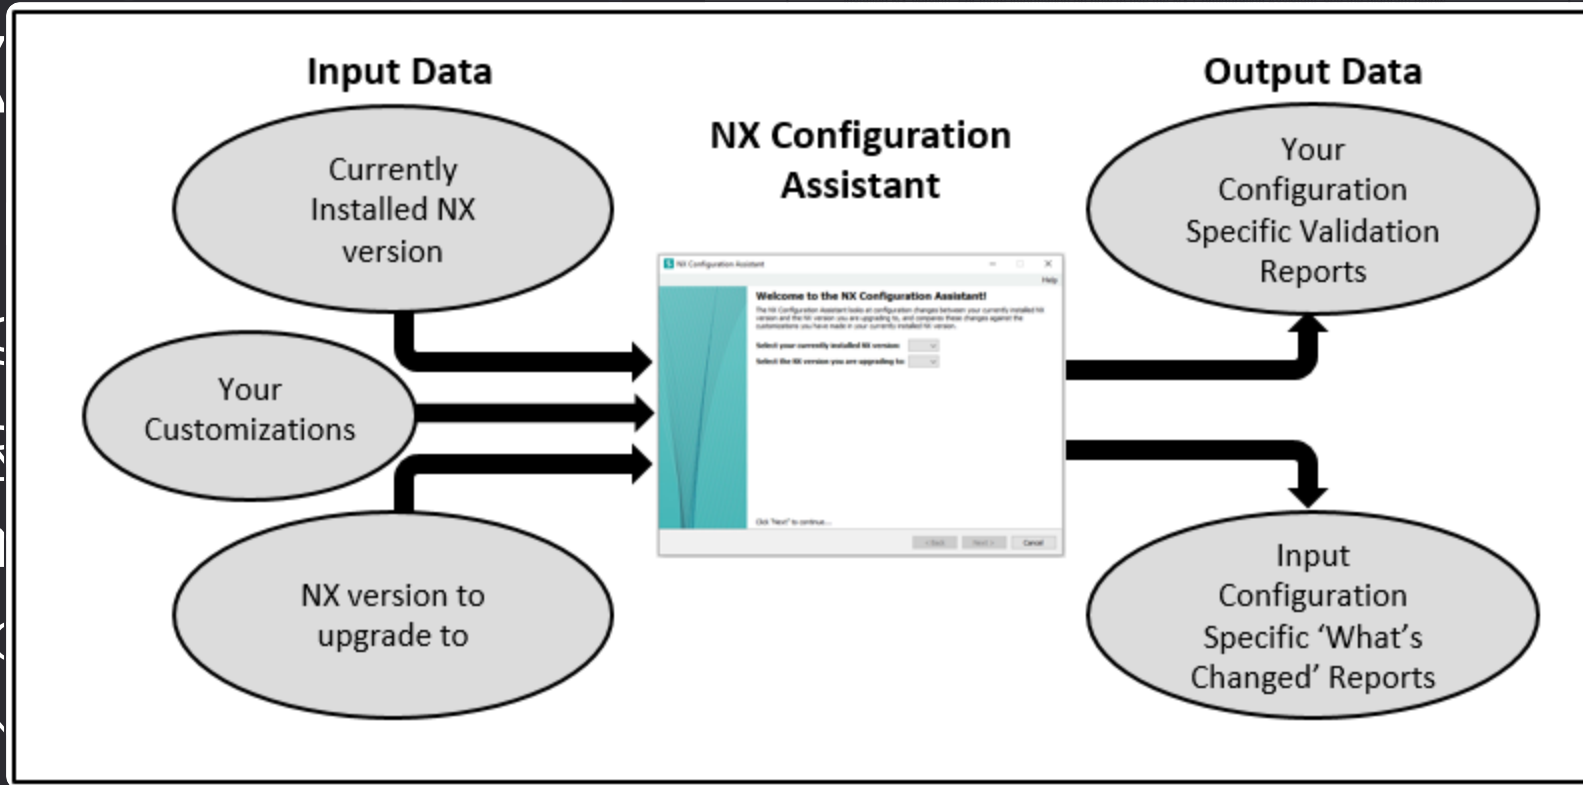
Input Data

Currently Installed NX version

Your Customizations

NX version to upgrade to

NX Configuration Assistant

NX Configuration Assistant

Help

Welcome to the NX Configuration Assistant!

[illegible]

Select your currently installed NX version:

Select the NX version you are upgrading to:

Click "Next" to continue...

< Back

Next >

Cancel

Output Data

Your Configuration Specific Validation Reports

Input Configuration Specific 'What's Changed' Reports